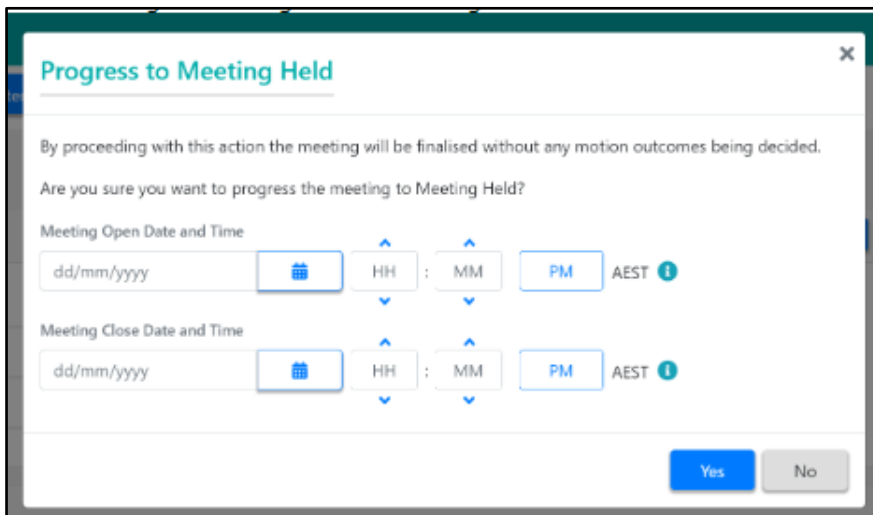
Progress to Meeting Held

×

By proceeding with this action the meeting will be finalised without any motion outcomes being decided.

Are you sure you want to progress the meeting to Meeting Held?

Meeting Open Date and Time

dd/mm/yyyy HH : MM PM AEST

Meeting Close Date and Time

dd/mm/yyyy HH : MM PM AEST

Yes No